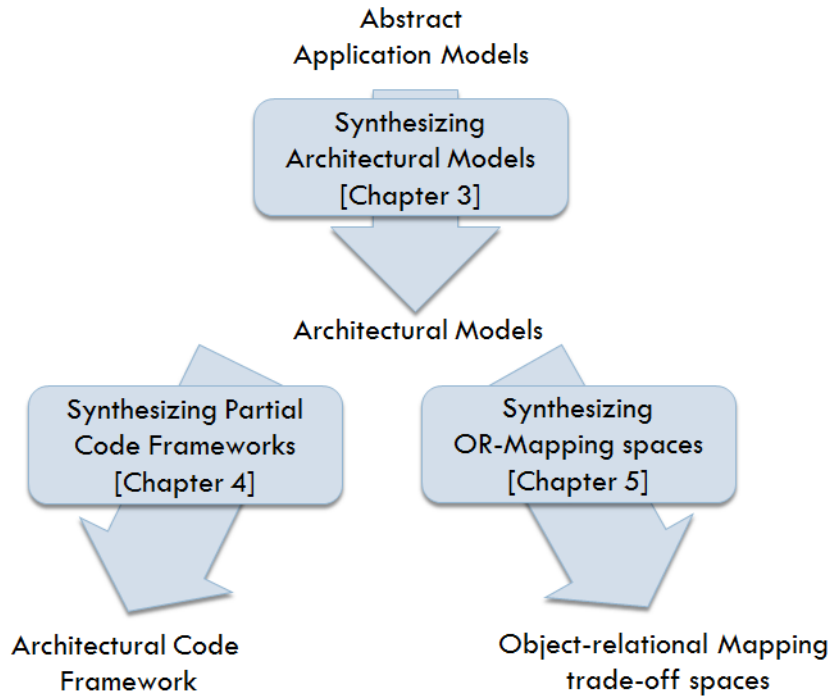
Abstract
Application Models

Synthesizing
Architectural Models
[Chapter 3]

Architectural Models

Synthesizing Partial
Code Frameworks
[Chapter 4]

Synthesizing
OR-Mapping spaces
[Chapter 5]

Architectural Code
Framework

Object-relational Mapping
trade-off spaces